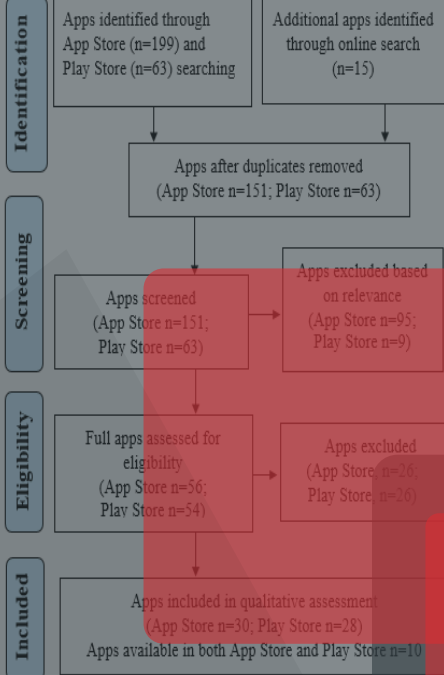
Identification

Apps identified through App Store (n=199) and Play Store (n=63) searching

Additional apps identified through online search (n=15)

Apps after duplicates removed (App Store n=151; Play Store n=63)

Screening

Apps screened (App Store n=151; Play Store n=63)

Apps excluded based on relevance (App Store n=95; Play Store n=9)

Eligibility

Full apps assessed for eligibility (App Store n=56; Play Store n=54)

Apps excluded (App Store n=26; Play Store n=26)

Included

Apps included in qualitative assessment (App Store n=30; Play Store n=28)
Apps available in both App Store and Play Store n=10